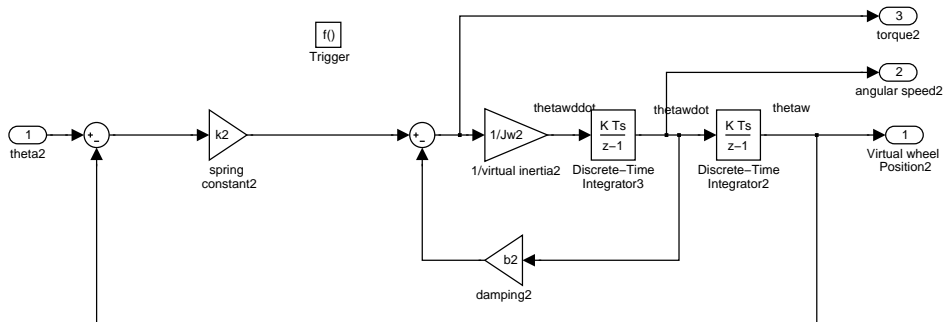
3
torque2

f()
Trigger

2
angular speed2

1
theta2

+
-

k2
spring constant2

+
-

1/Jw2
1/virtual inertia2

thetawddot

$\frac{K\ Ts}{z-1}$
Discrete-Time Integrator3

thetawdot

$\frac{K\ Ts}{z-1}$
Discrete-Time Integrator2

thetaw

1
Virtual wheel Position2

b2
damping2